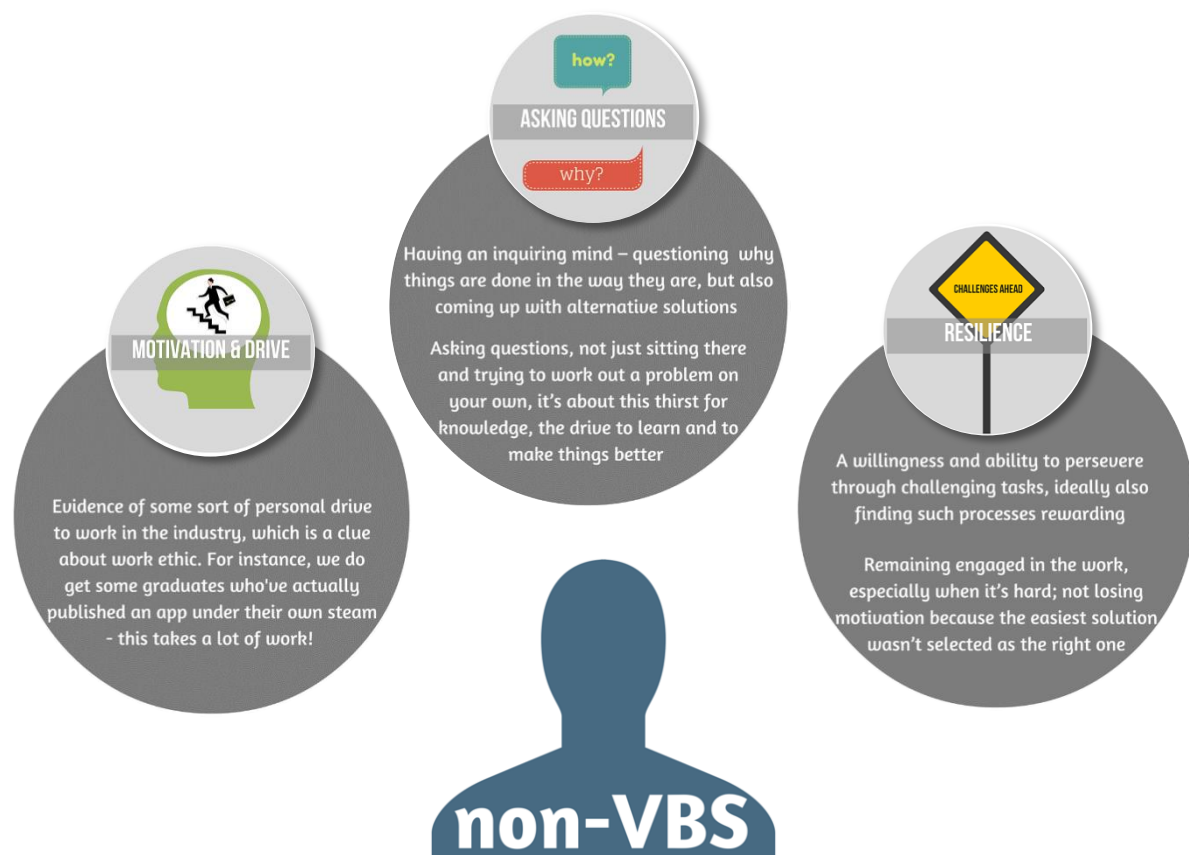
how?

ASKING QUESTIONS

why?

Having an inquiring mind – questioning why things are done in the way they are, but also coming up with alternative solutions

Asking questions, not just sitting there and trying to work out a problem on your own, it's about this thirst for knowledge, the drive to learn and to make things better

MOTIVATION & DRIVE

Evidence of some sort of personal drive to work in the industry, which is a clue about work ethic. For instance, we do get some graduates who've actually published an app under their own steam - this takes a lot of work!

CHALLENGES AHEAD

RESILIENCE

A willingness and ability to persevere through challenging tasks, ideally also finding such processes rewarding

Remaining engaged in the work, especially when it's hard; not losing motivation because the easiest solution wasn't selected as the right one

non-VBS